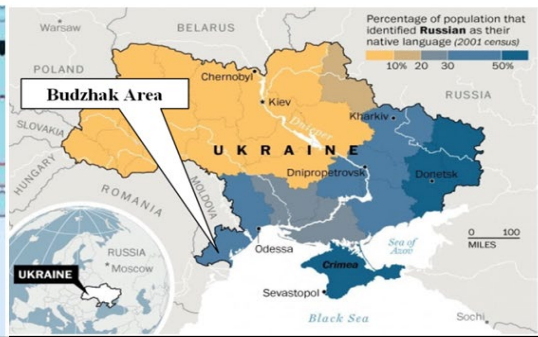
Warsaw
BELARUS
Percentage of population that identified **Russian** as their native language *(2001 census)*
10% 20 30 50%
POLAND
Chernobyl
Budzhak Area
Kiev
RUSSIA
SLOVAKIA
Kharkiv
Dnieper
UKRAINE
HUNGARY
Dnipropetrovsk
Donetsk
ROMANIA
MOLDOVA
RUSSIA
Moscow
Odessa
Sea of Azov
0 100 MILES
UKRAINE
Crimea
Sevastopol
Black Sea
Sochi